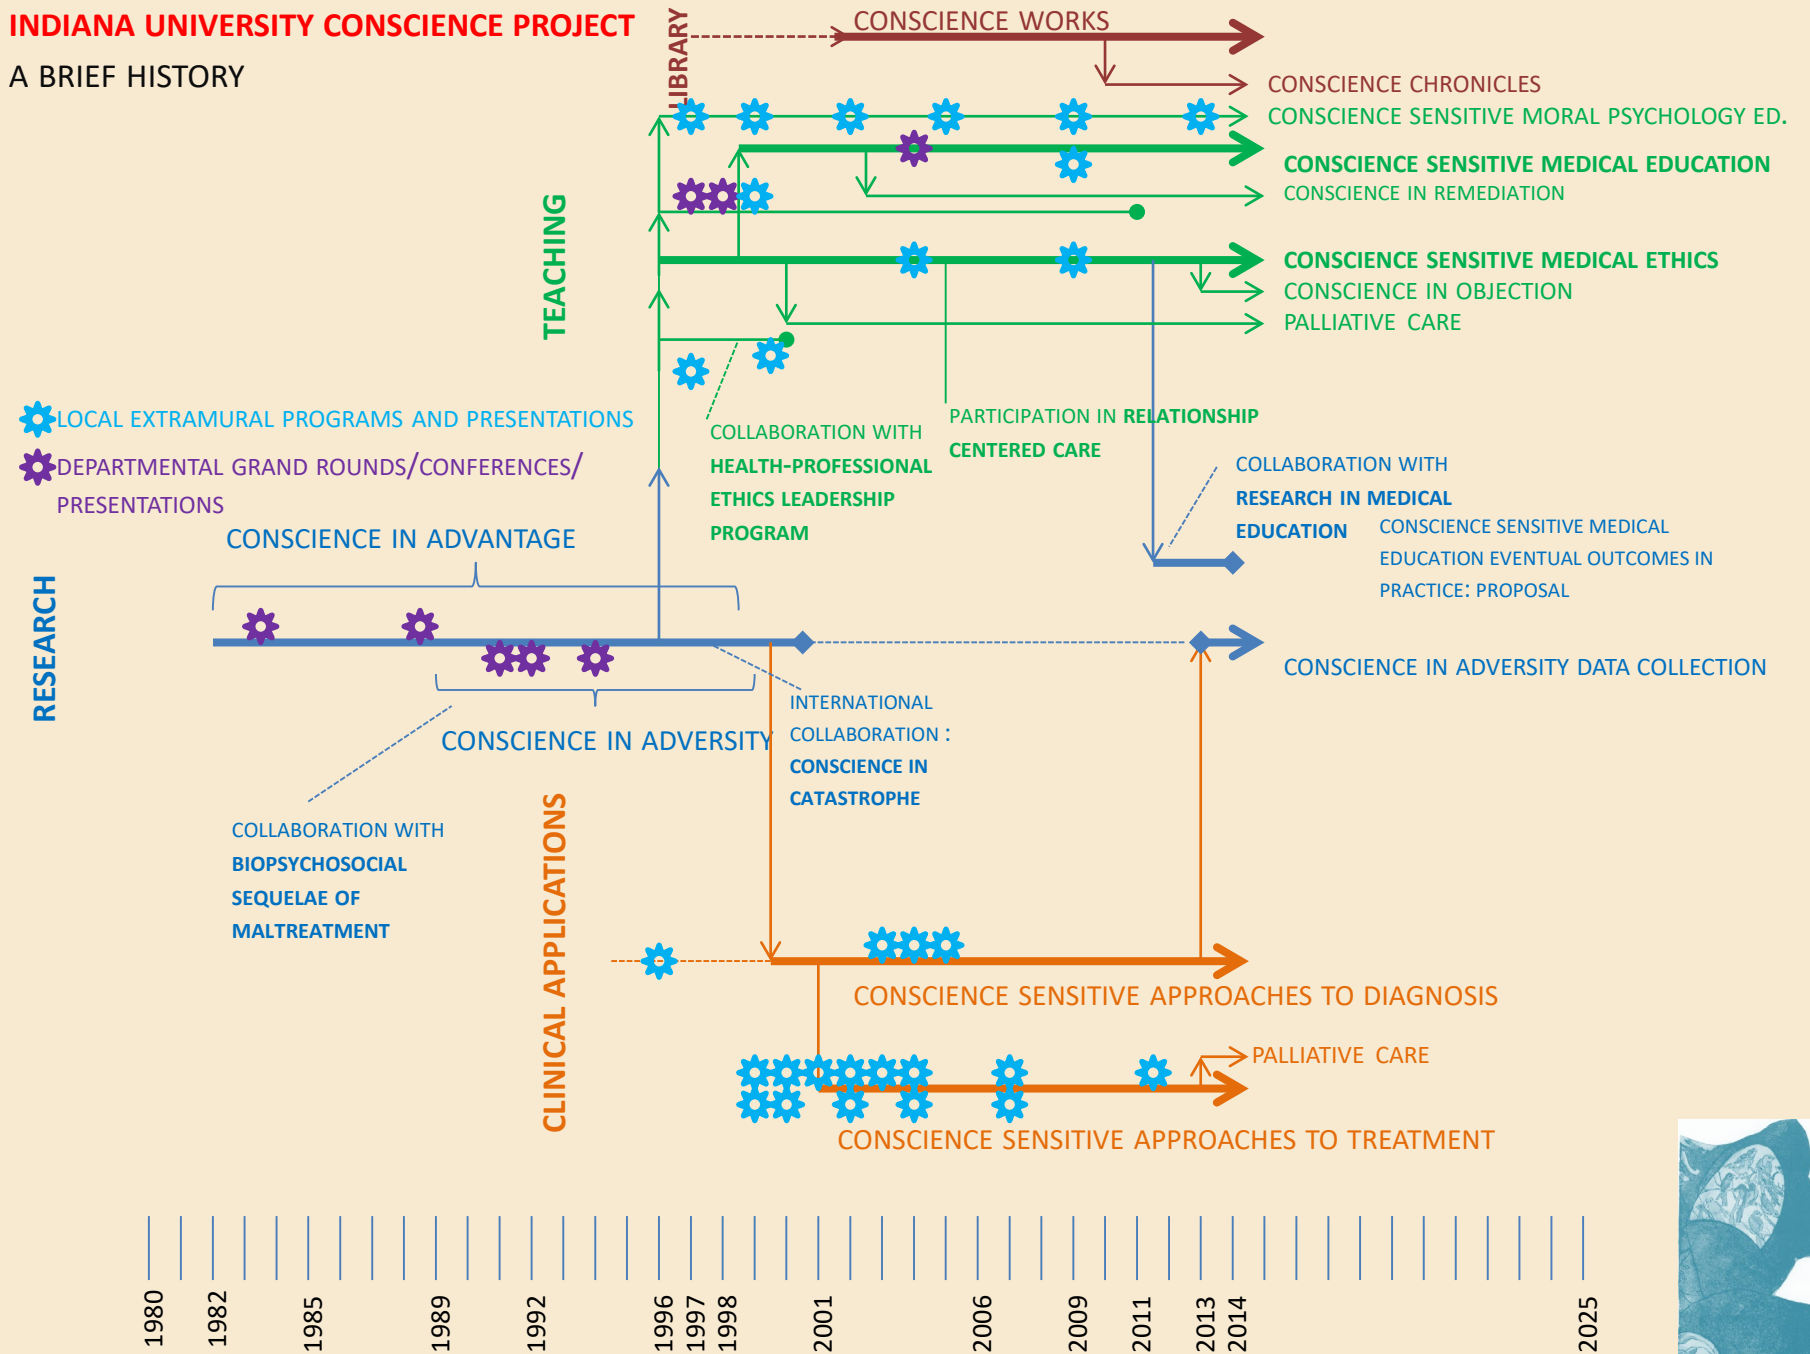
INDIANA UNIVERSITY CONSCIENCE PROJECT

A BRIEF HISTORY

LIBRARY

CONSCIENCE WORKS

CONSCIENCE CHRONICLES

CONSCIENCE SENSITIVE MORAL PSYCHOLOGY ED.

CONSCIENCE SENSITIVE MEDICAL EDUCATION

CONSCIENCE IN REMEDIATION

CONSCIENCE SENSITIVE MEDICAL ETHICS

CONSCIENCE IN OBJECTION

PALLIATIVE CARE

TEACHING

LOCAL EXTRAMURAL PROGRAMS AND PRESENTATIONS

DEPARTMENTAL GRAND ROUNDS/CONFERENCES/ PRESENTATIONS

COLLABORATION WITH HEALTH-PROFESSIONAL ETHICS LEADERSHIP PROGRAM

PARTICIPATION IN RELATIONSHIP CENTERED CARE

COLLABORATION WITH RESEARCH IN MEDICAL EDUCATION

CONSCIENCE SENSITIVE MEDICAL EDUCATION EVENTUAL OUTCOMES IN PRACTICE: PROPOSAL

CONSCIENCE IN ADVANTAGE

RESEARCH

CONSCIENCE IN ADVERSITY DATA COLLECTION

INTERNATIONAL COLLABORATION : CONSCIENCE IN CATASTROPHE

CONSCIENCE IN ADVERSITY

COLLABORATION WITH BIOPSYCHOSOCIAL SEQUELAE OF MALTREATMENT

CLINICAL APPLICATIONS

CONSCIENCE SENSITIVE APPROACHES TO DIAGNOSIS

PALLIATIVE CARE

CONSCIENCE SENSITIVE APPROACHES TO TREATMENT

1980 1982 1985 1989 1992 1996 1997 1998 2001 2006 2009 2011 2013 2014 2025